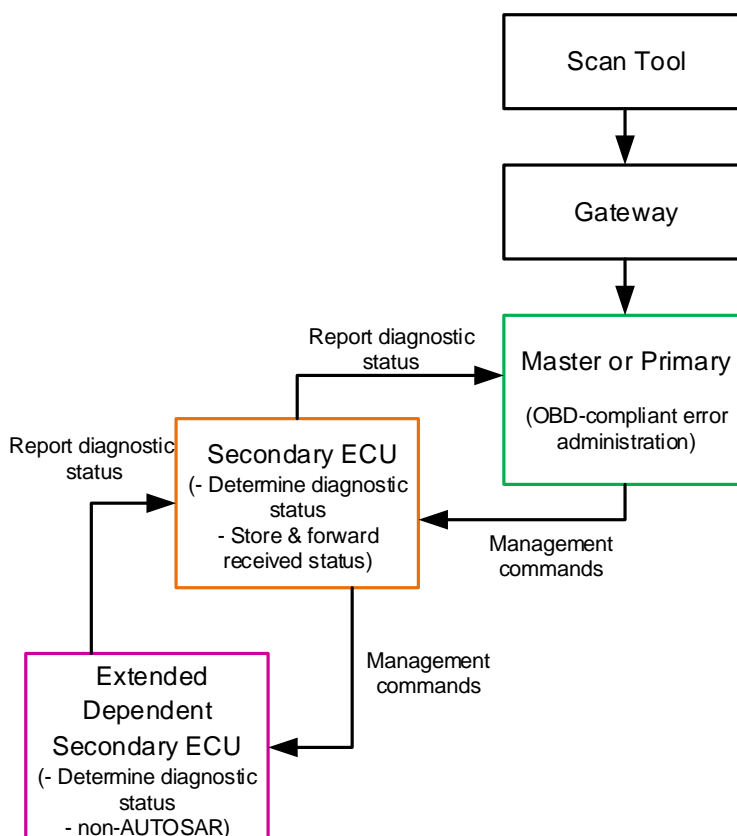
Scan Tool

Gateway

Report diagnostic status

Master or Primary

(OBD-compliant error administration)

Report diagnostic status

Secondary ECU
(- Determine diagnostic status
- Store & forward received status)

Management commands

Management commands

Extended Dependent Secondary ECU
(- Determine diagnostic status
- non-AUTOSAR)